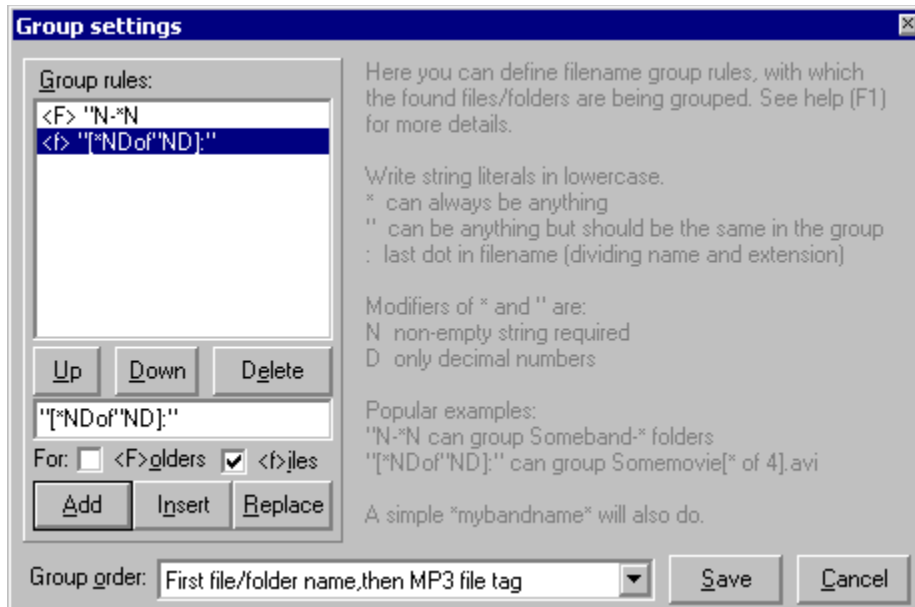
Group settings

Group rules:
<F> ''N-*N
<f> ''[*NDof''ND]:''

Up
Down
Delete

''[*NDof''ND]:''

For: <F>olders <f>iles

Add
Insert
Replace

Here you can define filename group rules, with which the found files/folders are being grouped. See help (F1) for more details.

Write string literals in lowercase.
* can always be anything
'' can be anything but should be the same in the group
: last dot in filename (dividing name and extension)

Modifiers of * and '' are:
N non-empty string required
D only decimal numbers

Popular examples:
''N-*N can group Someband-* folders
''[*NDof''ND]:'' can group Somemovie[* of 4].avi

A simple *mybandname* will also do.

Group order: First file/folder name,then MP3 file tag

Save
Cancel